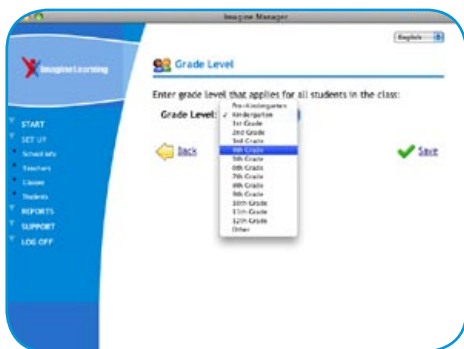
Imagine Manager

English

Imagine Learning

START
SET UP
School Info
Teachers
Classes
Students
REPORTS
SUPPORT
LOG OFF

Grade Level

Enter grade level that applies for all students in the class:

Grade Level:

Pre-Kindergarten
✓ Kindergarten
1st Grade
2nd Grade
3rd Grade
4th Grade
5th Grade
6th Grade
7th Grade
8th Grade
9th Grade
10th Grade
11th Grade
12th Grade
Other

Back

Save